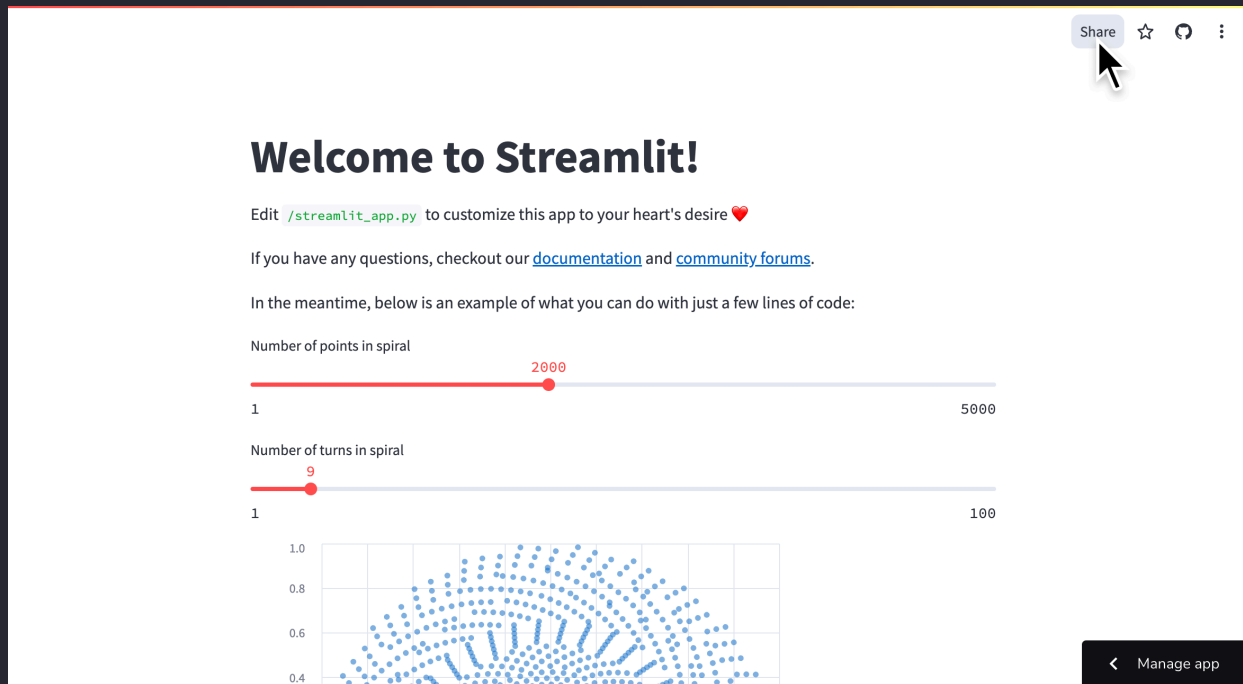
Share

Welcome to Streamlit!

Edit /streamlit_app.py to customize this app to your heart's desire ❤️

If you have any questions, checkout our documentation and community forums.

In the meantime, below is an example of what you can do with just a few lines of code:

Number of points in spiral

2000

1

5000

Number of turns in spiral

9

1

100

1.0

0.8

0.6

0.4

Manage app